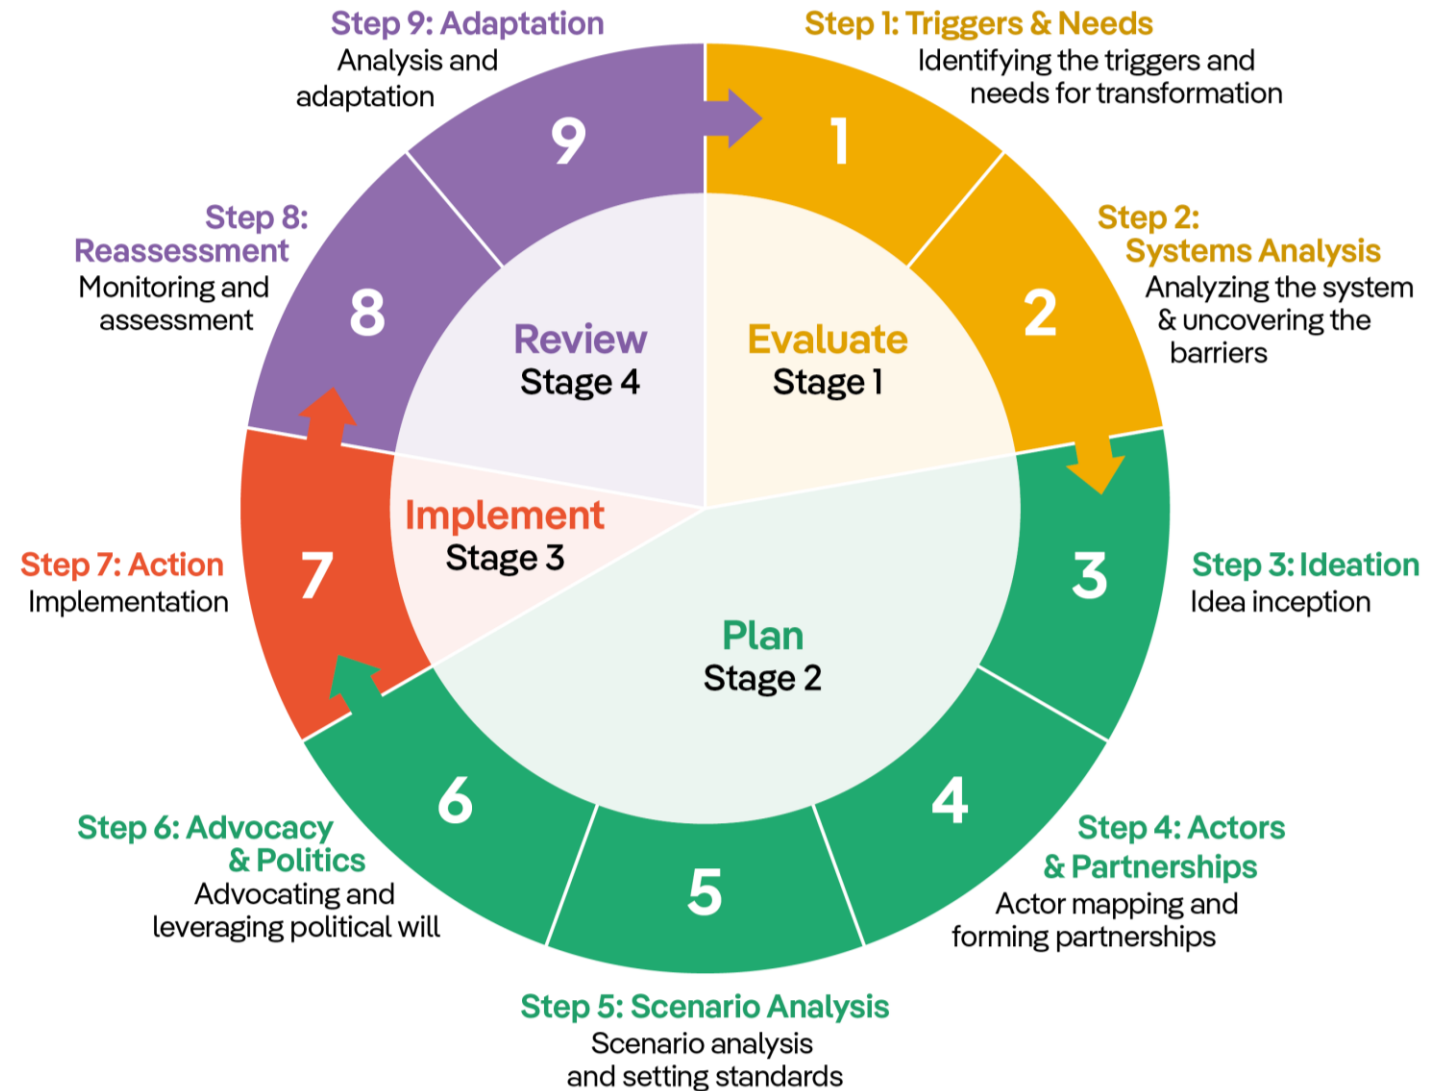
Step 9: Adaptation
Analysis and adaptation

Step 1: Triggers & Needs
Identifying the triggers and needs for transformation

9

1

Step 8: Reassessment
Monitoring and assessment

8

Review
Stage 4

Evaluate
Stage 1

Step 2: Systems Analysis
Analyzing the system & uncovering the barriers

2

Implement
Stage 3

Step 7: Action
Implementation

7

Plan
Stage 2

3

Step 3: Ideation
Idea inception

6

4

5

Step 6: Advocacy & Politics
Advocating and leveraging political will

Step 4: Actors & Partnerships
Actor mapping and forming partnerships

Step 5: Scenario Analysis
Scenario analysis and setting standards